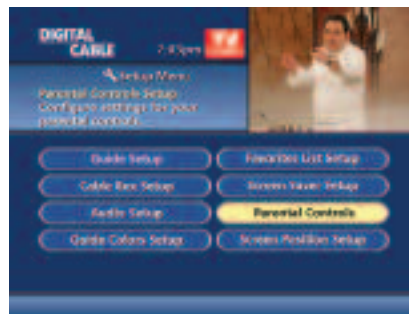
DIGITAL CABLE

7:40pm

TV

Setup Menu

Parental Controls Setup: Configure settings for your parental controls...

Guide Setup

Favorites List Setup

Cable Box Setup

Screen Saver Setup

Audio Setup

Parental Controls

Guide Colors Setup

Screen Position Setup